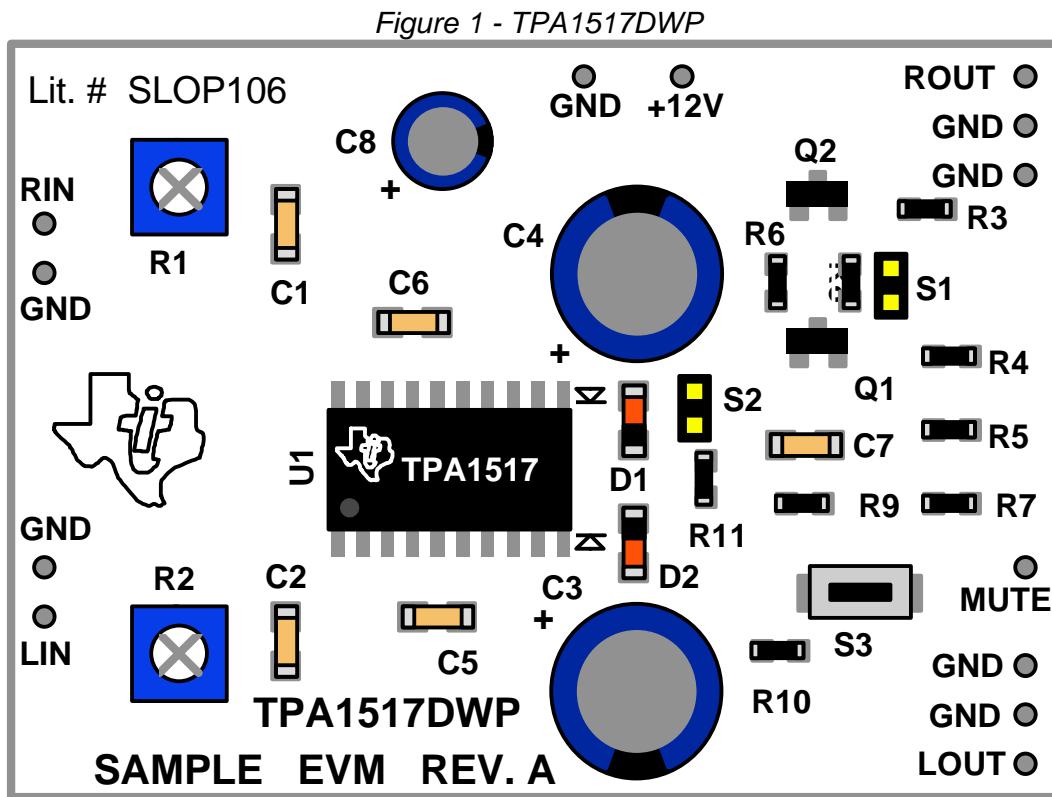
Figure 1 - TPA1517DWP

Lit. # SLOP106

GND +12V

ROUT
GND
GND

C8
+

RIN
GND

R1
C1
C6

C4
+

Q2
R3
R6
S1
Q1
R4

U1
TPA1517

D1
S2
C7
R5
R11
R9
R7

GND
LIN

R2
C2
C5

D2
C3
+

S3
R10

MUTE
GND
GND
LOUT

TPA1517DWP

SAMPLE EVM REV. A